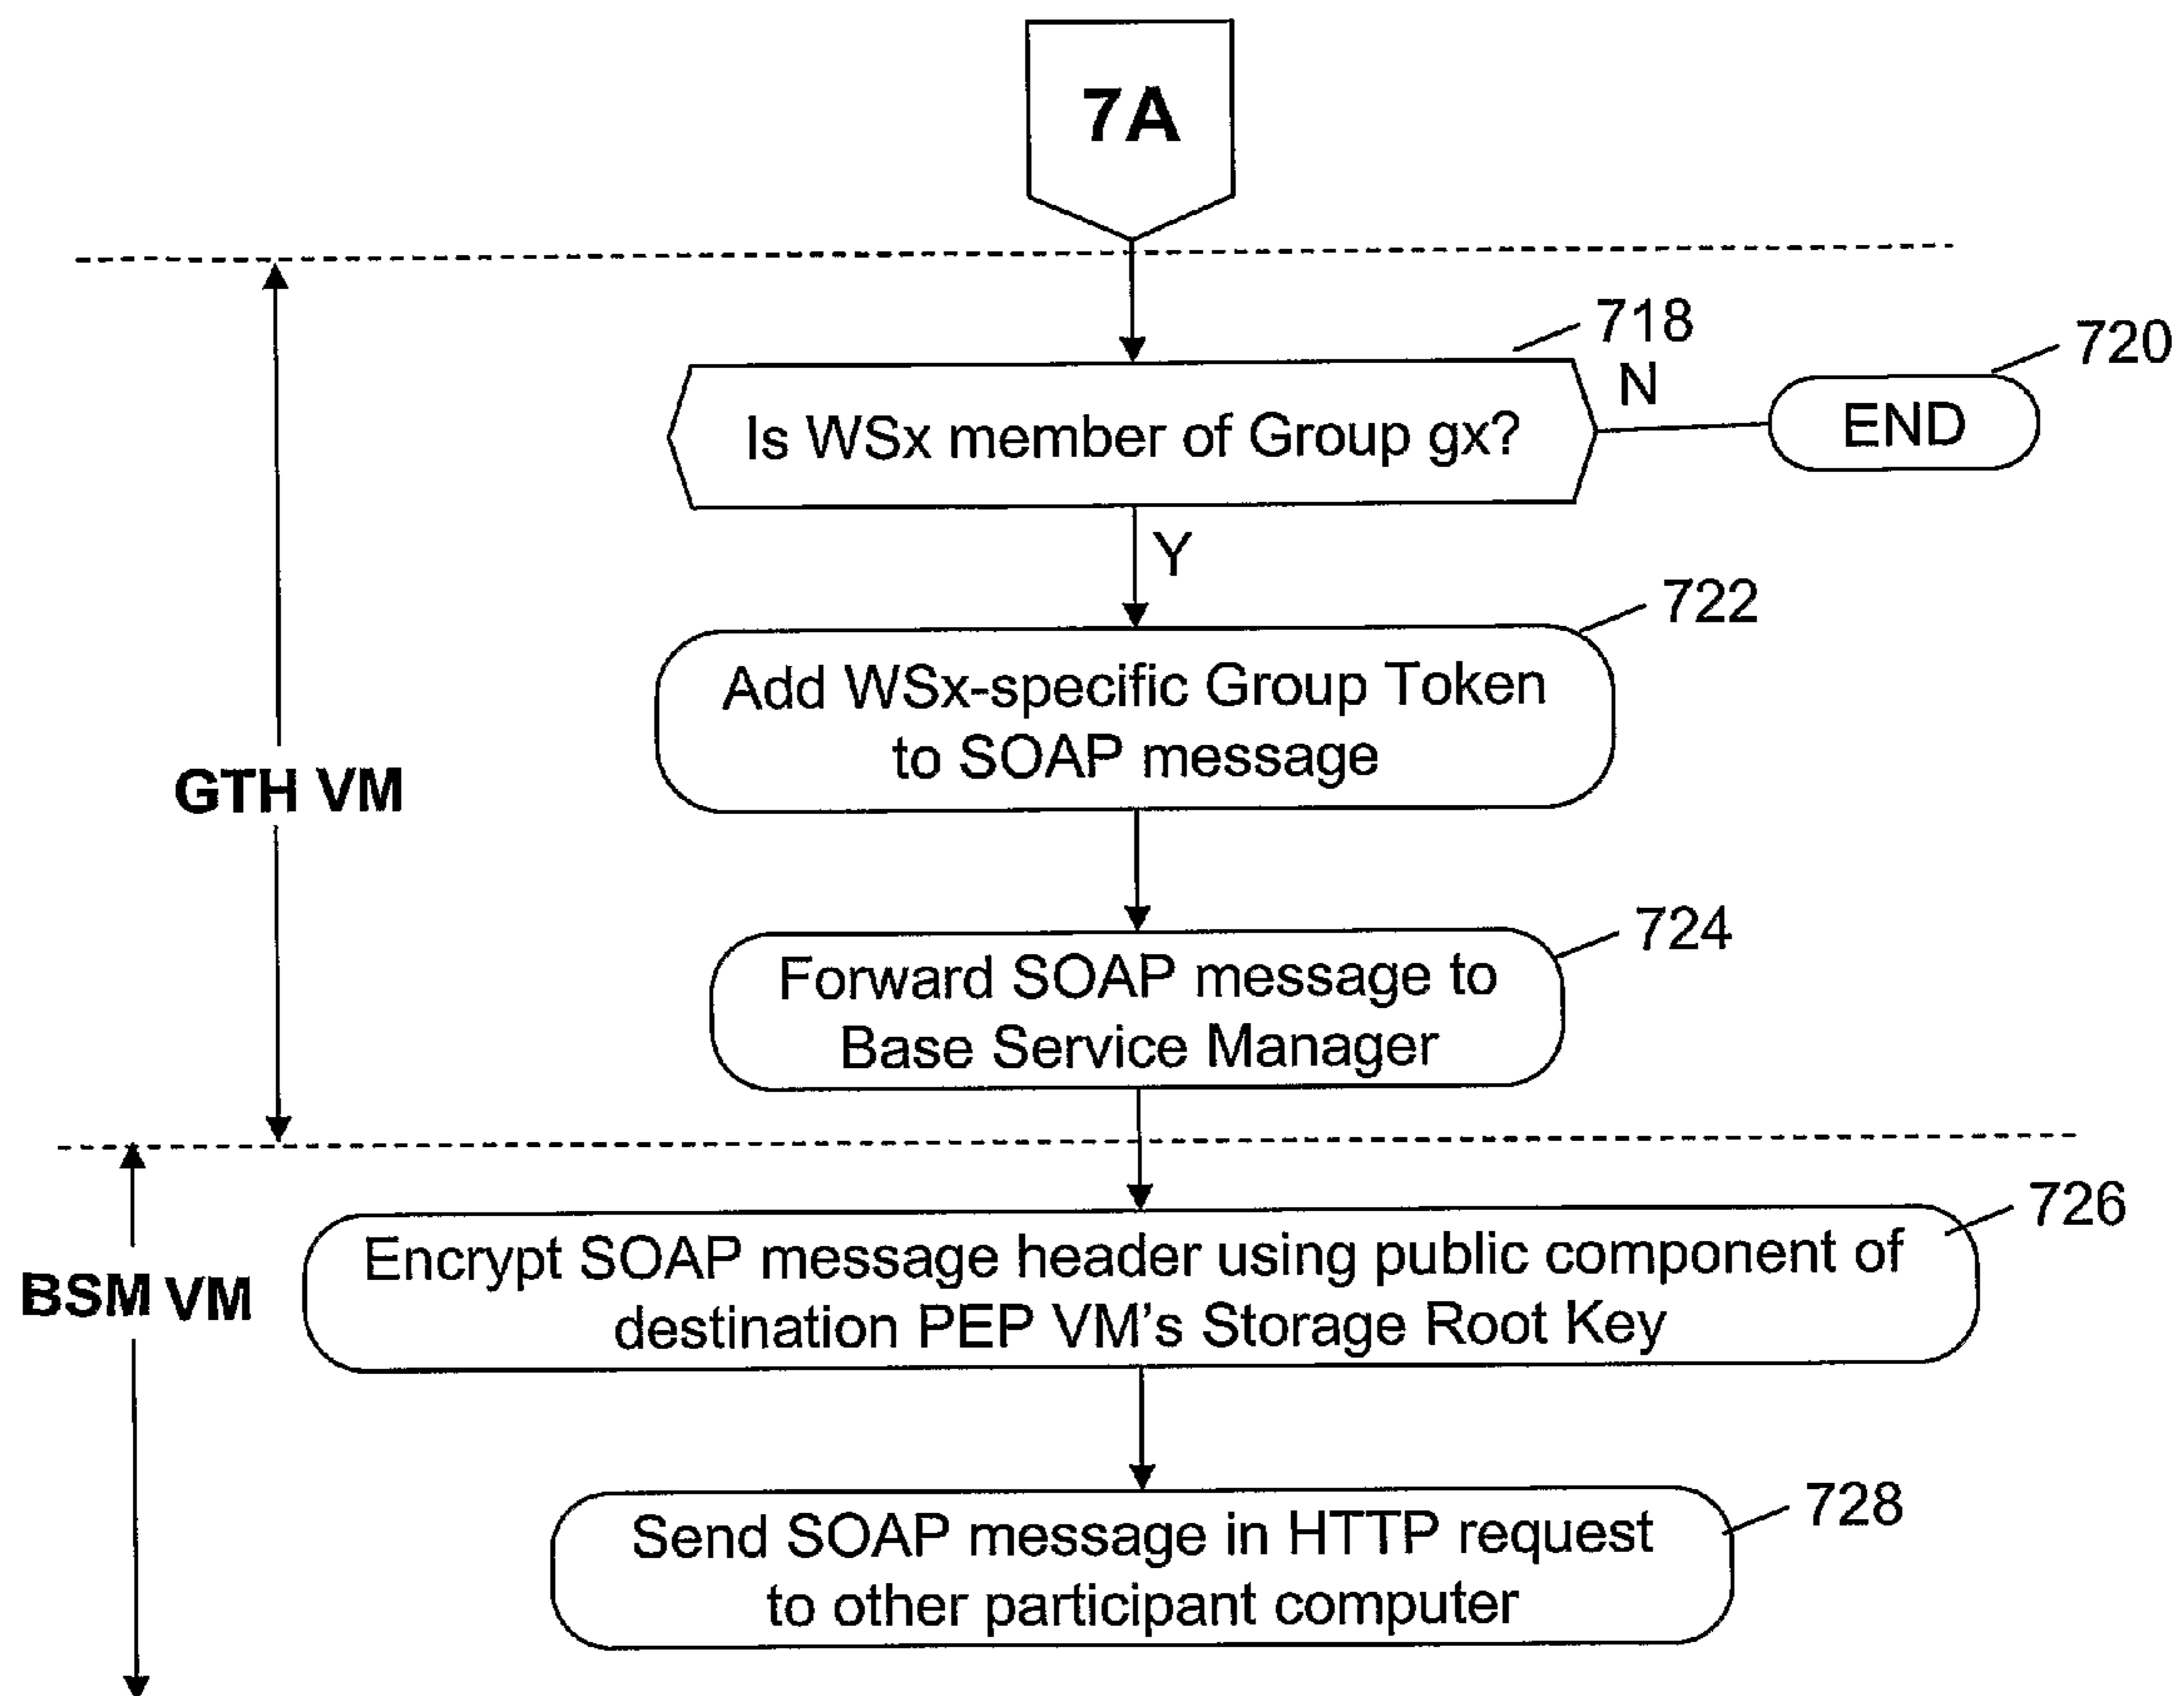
7A

GTH VM

718

Is WSx member of Group gx?

N

720

END

Y

722

Add WSx-specific Group Token to SOAP message

724

Forward SOAP message to Base Service Manager

BSM VM

726

Encrypt SOAP message header using public component of destination PEP VM's Storage Root Key

728

Send SOAP message in HTTP request to other participant computer